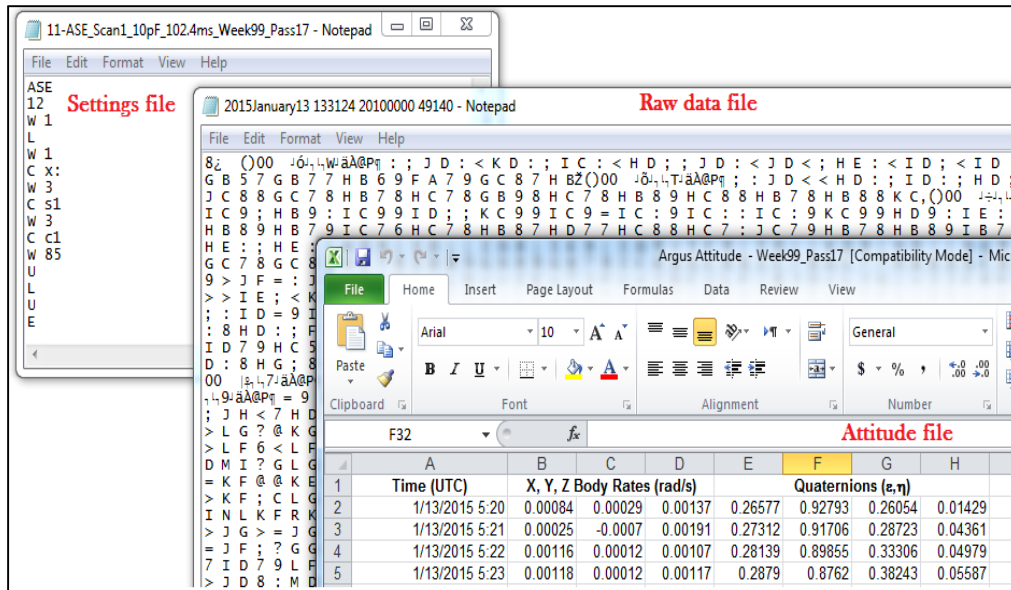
11-ASE_Scan1_10pF_102.4ms_Week99_Pass17 - Notepad

File Edit Format View Help

ASE
12
W 1
L
W 1
C x:
W 3
C s1
W 3
C c1
W 85
U
L
U
E

Settings file

2015January13 133124 20100000 49140 - Notepad

Raw data file

File Edit Format View Help

8¿ ()00 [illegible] ; : J D : < K D : ; I C : < H D : ; J D : < J D < ; H E : < I D ; < I D
G B 5 7 G B 7 7 H B 6 9 F A 7 9 G C 8 7 H BŽ()00 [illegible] ; : J D : < < H D : ; I D : ; H D ;
J C 8 8 G C 7 8 H B 7 8 H C 7 8 G B 9 8 H C 7 8 H B 8 9 H C 8 8 H B 7 8 H B 8 8 K C,()00 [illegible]
I C 9 ; H B 9 : I C 9 9 I D ; ; K C 9 9 I C 9 = I C : 9 I C : : I C : 9 K C 9 9 H D 9 : I E :
H B 8 9 H B 7 9 I C 7 6 H C 7 8 H B 8 7 H D 7 7 H C 8 8 H C 7 : J C 7 9 H B 7 8 H B 8 9 I B 7
H E : ; H E
G C 7 8 G C 8
9 > J F = :
> > I E ; <
; : I D = 9
: 8 H D : ;
I D 7 9 H C 5
D : 8 H G ; 8
00 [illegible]
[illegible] = 9
; J H < 7 H D
> L G ? @ K G
> L F 6 < L F
D M I ? G L G
= K F @ & K E
> K F ; C L G
I N L K F R K
> J G > = J G
= J F ; ? G G
7 I D 7 9 L F
> J D 8 : M D

Argus Attitude - Week99_Pass17 [Compatibility Mode] - Mic

File Home Insert Page Layout Formulas Data Review View

Arial 10 A A General
Paste B I U A $ % ,
Clipboard Font Alignment Number

F32 fx

Attitude file

| | A | B | C | D | E | F | G | H |
|---|---|---|---|---|---|---|---|---|
| 1 | Time (UTC) | X, Y, Z Body Rates (rad/s) | | | Quaternions (ε,η) | | | |
| 2 | 1/13/2015 5:20 | 0.00084 | 0.00029 | 0.00137 | 0.26577 | 0.92793 | 0.26054 | 0.01429 |
| 3 | 1/13/2015 5:21 | 0.00025 | -0.0007 | 0.00191 | 0.27312 | 0.91706 | 0.28723 | 0.04361 |
| 4 | 1/13/2015 5:22 | 0.00116 | 0.00012 | 0.00107 | 0.28139 | 0.89855 | 0.33306 | 0.04979 |
| 5 | 1/13/2015 5:23 | 0.00118 | 0.00012 | 0.00117 | 0.2879 | 0.8762 | 0.38243 | 0.05587 |